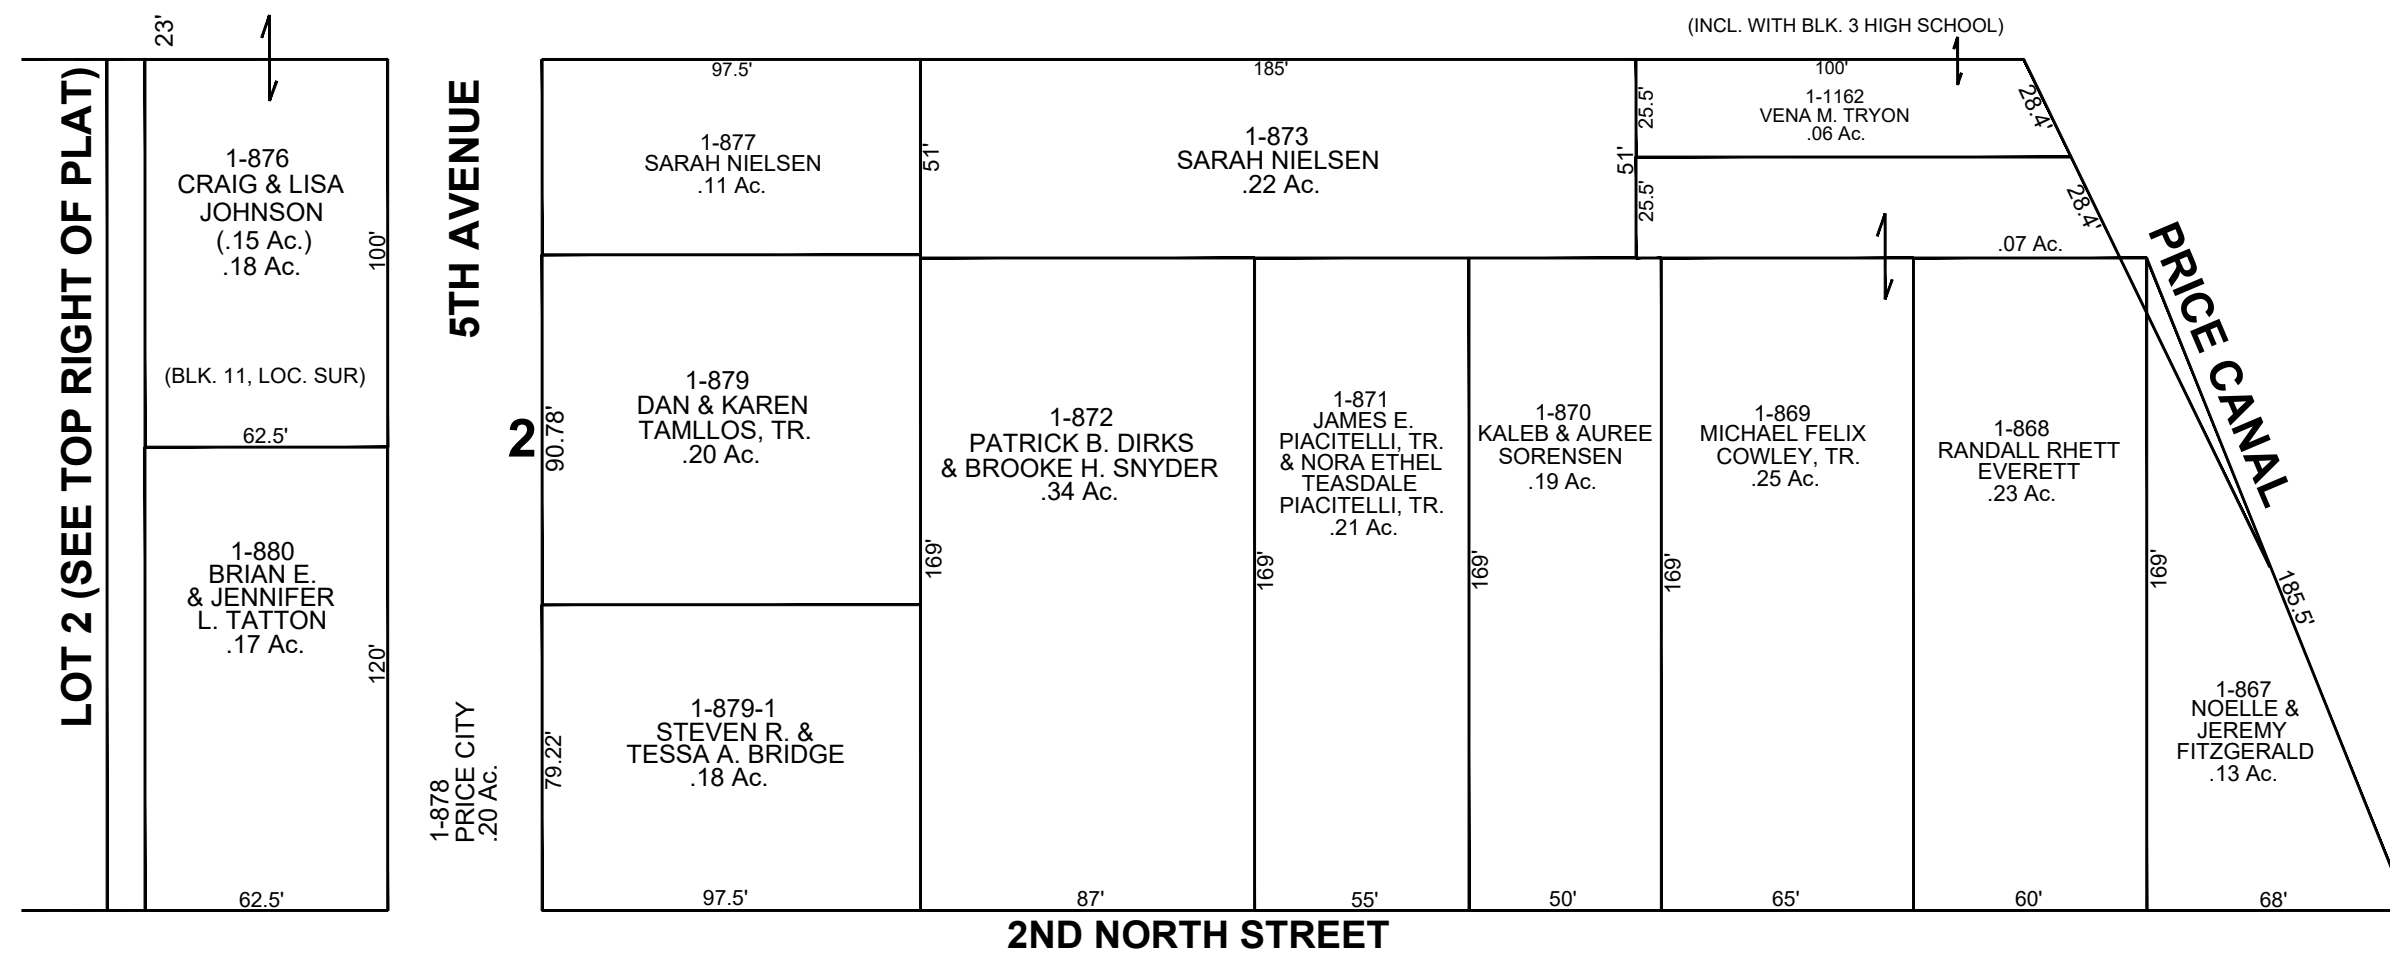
23'

LOT 2 (SEE TOP RIGHT OF PLAT)

1-876
CRAIG & LISA
JOHNSON
(.15 Ac.)
.18 Ac.

100'

(BLK. 11, LOC. SUR)

62.5'

1-880
BRIAN E.
& JENNIFER
L. TATTON
.17 Ac.

120'

62.5'

5TH AVENUE

1-878
PRICE CITY
.20 Ac.

2

(INCL. WITH BLK. 3 HIGH SCHOOL)

97.5'

185'

100'

1-877
SARAH NIELSEN
.11 Ac.

51'

1-873
SARAH NIELSEN
.22 Ac.

25.5'

51'

25.5'

1-1162
VENA M. TRYON
.06 Ac.

28.4'

28.4'

.07 Ac.

PRICE CANAL

90.78'

1-879
DAN & KAREN
TAMLLOS, TR.
.20 Ac.

79.22'

1-879-1
STEVEN R. &
TESSA A. BRIDGE
.18 Ac.

97.5'

169'

1-872
PATRICK B. DIRKS
& BROOKE H. SNYDER
.34 Ac.

87'

169'

1-871
JAMES E.
PIACITELLI, TR.
& NORA ETHEL
TEASDALE
PIACITELLI, TR.
.21 Ac.

55'

169'

1-870
KALEB & AUREE
SORENSEN
.19 Ac.

50'

169'

1-869
MICHAEL FELIX
COWLEY, TR.
.25 Ac.

65'

1-868
RANDALL RHETT
EVERETT
.23 Ac.

60'

169'

185.5'

1-867
NOELLE &
JEREMY
FITZGERALD
.13 Ac.

68'

2ND NORTH STREET